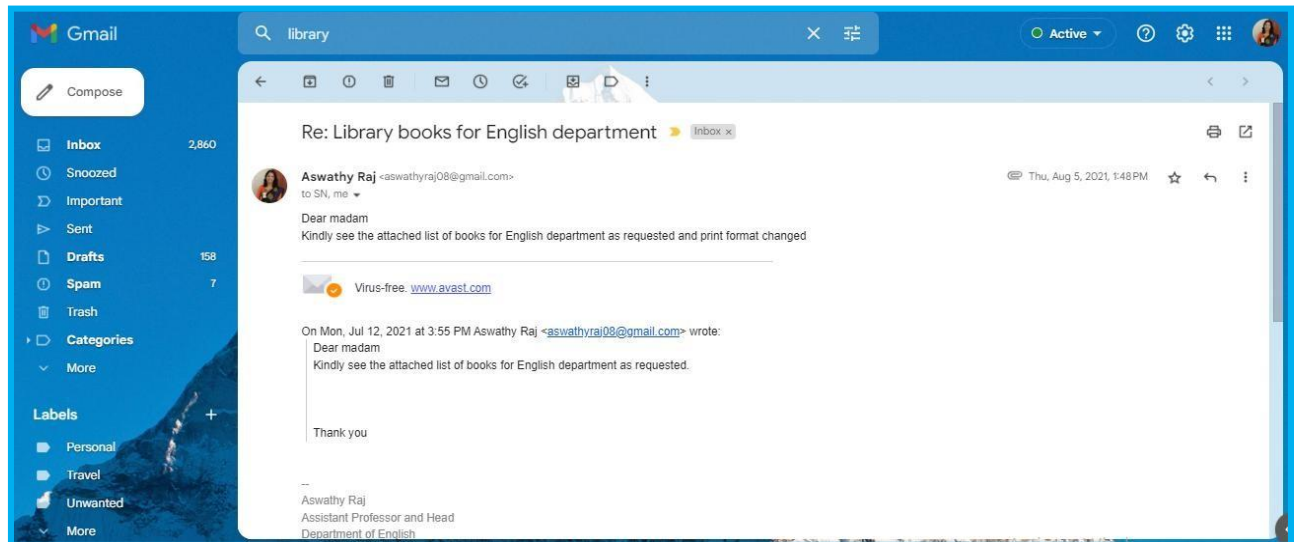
Gmail

library

Active

Compose

Inbox 2,860
Snoozed
Important
Sent
Drafts 158
Spam 7
Trash
Categories
More

Labels +
Personal
Travel
Unwanted
More

Re: Library books for English department Inbox ×

Aswathy Raj <aswathyraj08@gmail.com>
to SN, me

Thu, Aug 5, 2021, 1:48 PM

Dear madam
Kindly see the attached list of books for English department as requested and print format changed

Virus-free. www.avast.com

On Mon, Jul 12, 2021 at 3:55 PM Aswathy Raj <aswathyraj08@gmail.com> wrote:
Dear madam
Kindly see the attached list of books for English department as requested.

Thank you

--
Aswathy Raj
Assistant Professor and Head
Department of English